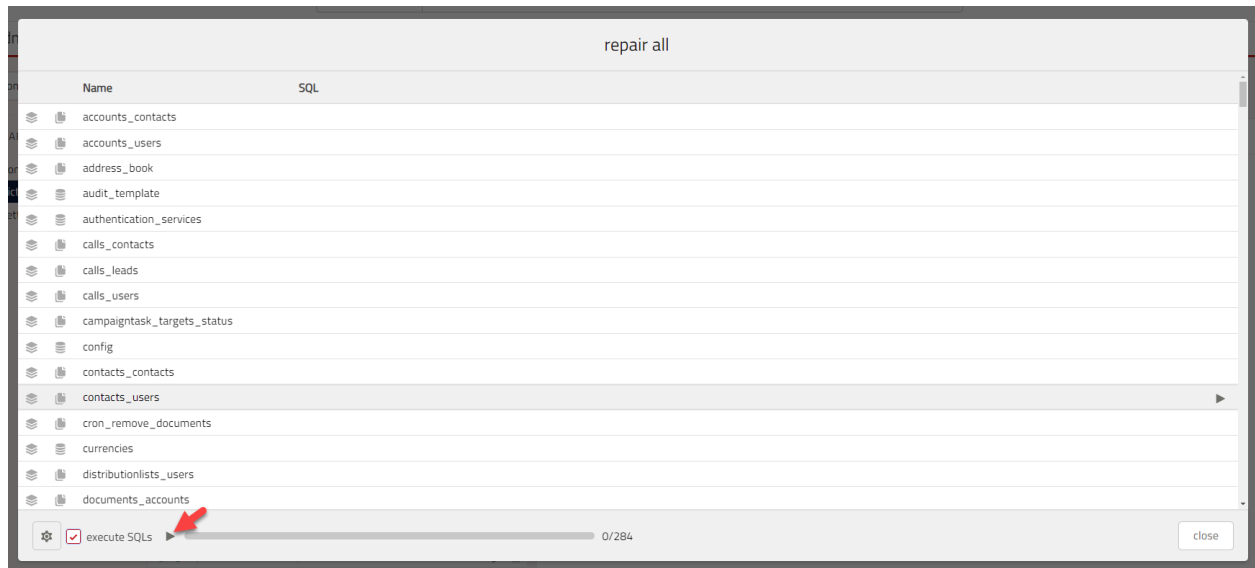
repair all

| Name | SQL |
|---|---|
| accounts_contacts | |
| accounts_users | |
| address_book | |
| audit_template | |
| authentication_services | |
| calls_contacts | |
| calls_leads | |
| calls_users | |
| campaigntask_targets_status | |
| config | |
| contacts_contacts | |
| contacts_users | |
| cron_remove_documents | |
| currencies | |
| distributionlists_users | |
| documents_accounts | |

execute SQLs

0/284

close